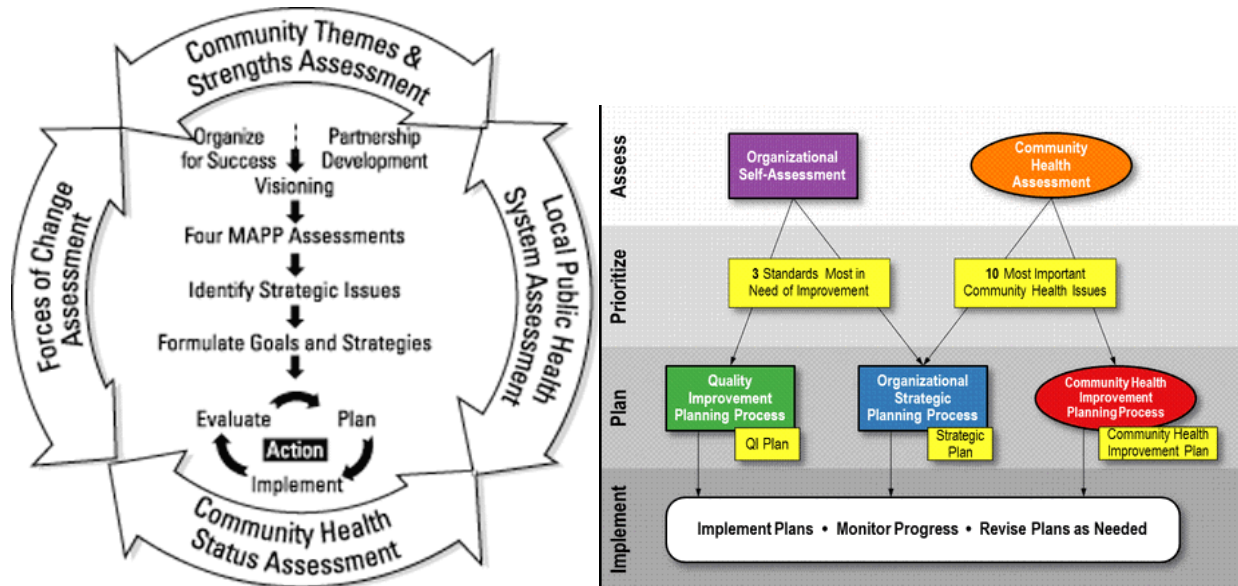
Community Themes & Strengths Assessment

Organize for Success

Partnership Development

Visioning

Four MAPP Assessments

Identify Strategic Issues

Formulate Goals and Strategies

Evaluate

Plan

Action

Implement

Forces of Change Assessment

Local Public Health System Assessment

Community Health Status Assessment

Assess

Organizational Self-Assessment

Community Health Assessment

Prioritize

3 Standards Most in Need of Improvement

10 Most Important Community Health Issues

Plan

Quality Improvement Planning Process

QI Plan

Organizational Strategic Planning Process

Strategic Plan

Community Health Improvement Planning Process

Community Health Improvement Plan

Implement

Implement Plans • Monitor Progress • Revise Plans as Needed